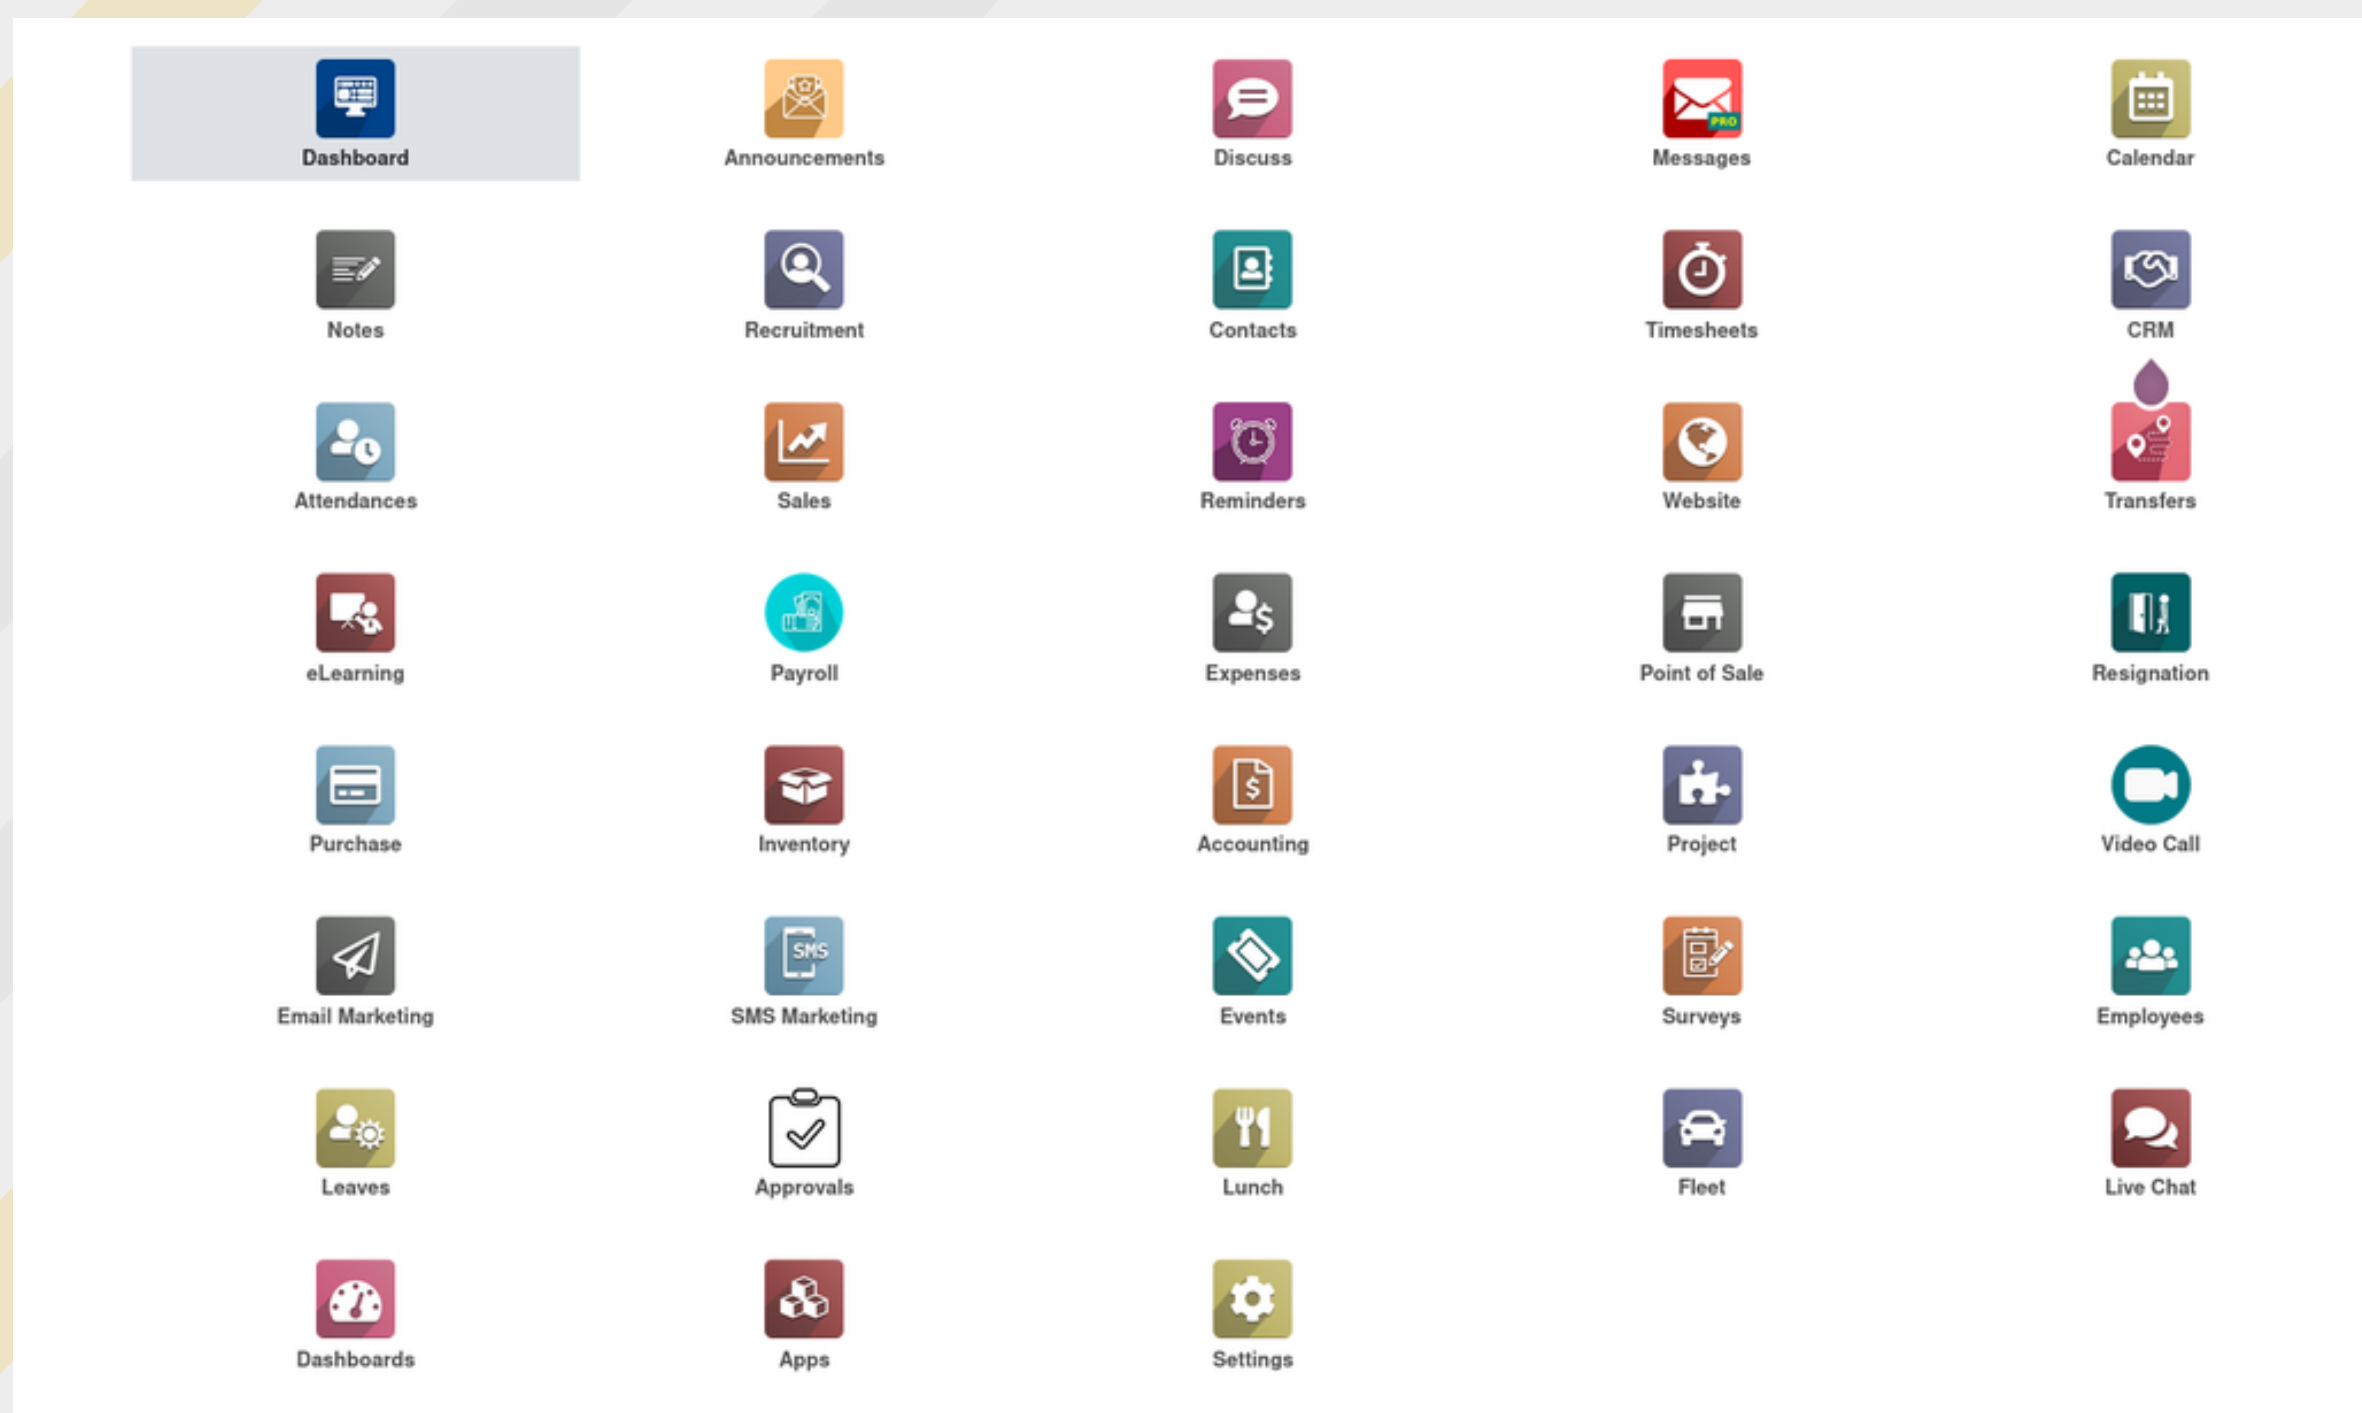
Dashboard
Announcements
Discuss
PRO
Messages
Calendar

Notes
Recruitment
Contacts
Timesheets
CRM

Attendances
Sales
Reminders
Website
Transfers

eLearning
Payroll
Expenses
Point of Sale
Resignation

Purchase
Inventory
Accounting
Project
Video Call

Email Marketing
SMS
SMS Marketing
Events
Surveys
Employees

Leaves
Approvals
Lunch
Fleet
Live Chat

Dashboards
Apps
Settings